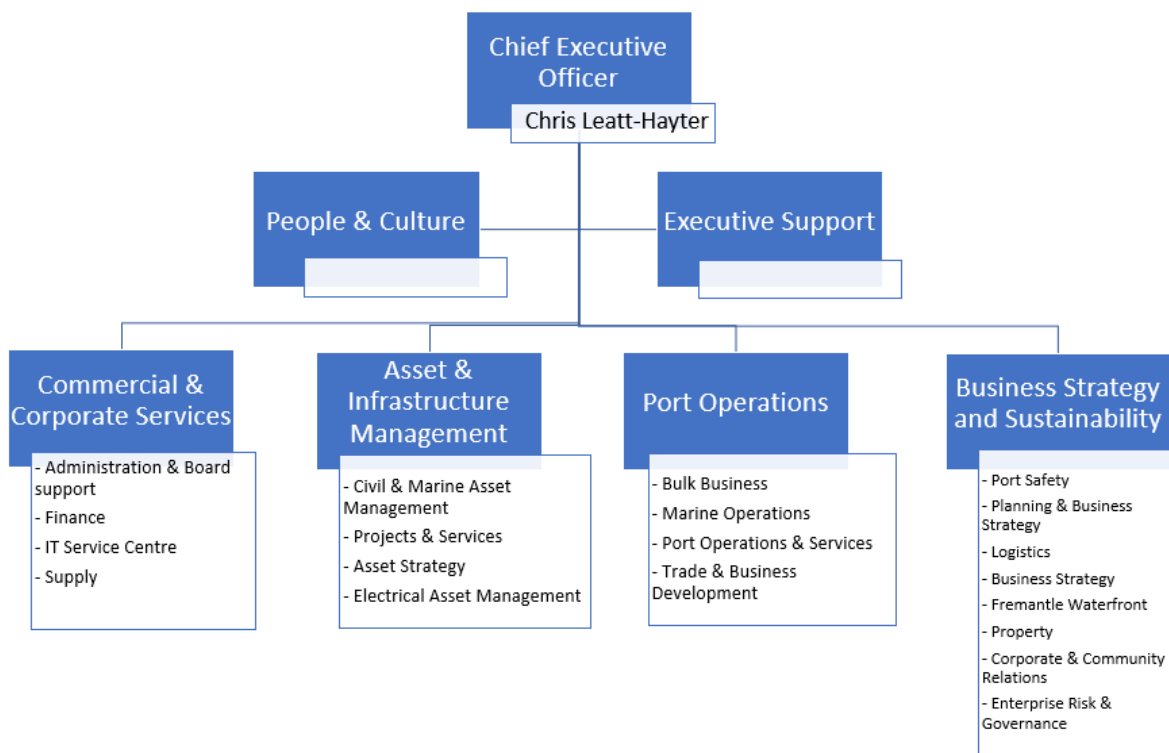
Chief Executive Officer
Chris Leatt-Hayter

People & Culture

Executive Support

Commercial & Corporate Services
- Administration & Board support
- Finance
- IT Service Centre
- Supply

Asset & Infrastructure Management
- Civil & Marine Asset Management
- Projects & Services
- Asset Strategy
- Electrical Asset Management

Port Operations
- Bulk Business
- Marine Operations
- Port Operations & Services
- Trade & Business Development

Business Strategy and Sustainability
- Port Safety
- Planning & Business Strategy
- Logistics
- Business Strategy
- Fremantle Waterfront
- Property
- Corporate & Community Relations
- Enterprise Risk & Governance